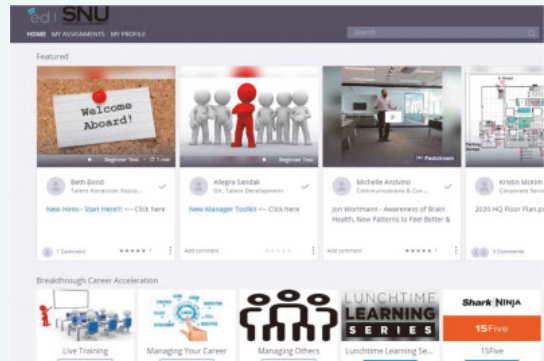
ed | SNU

HOME MY ASSIGNMENTS MY PROFILE

Search

Featured

Welcome Aboard!

Beginner Text

Beth Bond
Talent Attraction Associ...

New Hires - Start Here!!! <-- Click here

1 Comments

Beginner Text

Allegra Sandak
Dir. Talent Development

New Manager Toolkit <-- Click here

Add comment

Michelle Anzivino
Communications & Cor...

Jon Wortmann - Awareness of Brain Health, New Patterns to Feel Better &

Add comment

Kristin Mcklim
Corporate Servi...

2020 HQ Floor Plan.p

0 Comments

Breakthrough Career Acceleration

Live Training

Managing Your Career

Managing Others

LUNCHTIME LEARNING SERIES

Lunchtime Learning Se...

Shark NINJA

15Five

15Five